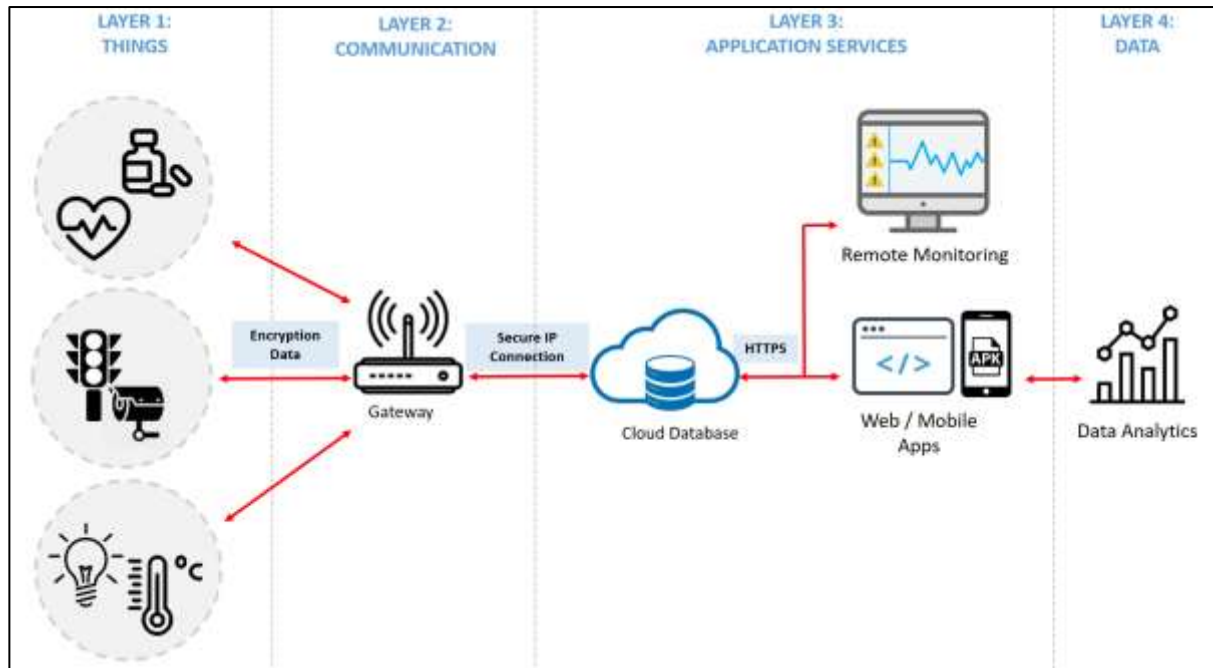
LAYER 1:
THINGS

LAYER 2:
COMMUNICATION

LAYER 3:
APPLICATION SERVICES

LAYER 4:
DATA

Remote Monitoring

Encryption Data

Secure IP Connection

HTTPS

APK

Gateway

Cloud Database

Web / Mobile Apps

Data Analytics

°C